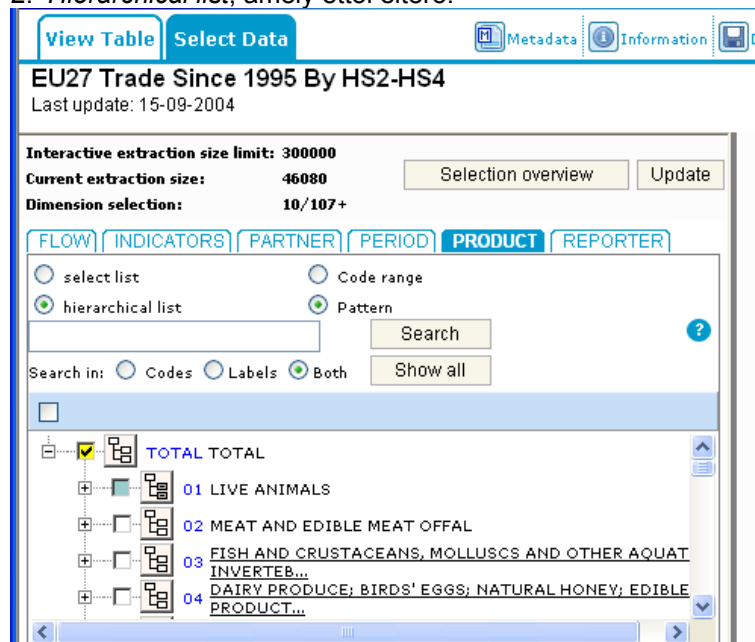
2. Hierarchical list, amely ettől eltérő.

View Table | Select Data

Metadata | Information

EU27 Trade Since 1995 By HS2-HS4
Last update: 15-09-2004

Interactive extraction size limit: 300000
Current extraction size: 46080
Dimension selection: 10/107+

Selection overview | Update

FLOW | INDICATORS | PARTNER | PERIOD | PRODUCT | REPORTER

select list
Code range
hierarchical list
Pattern

Search

Search in: Codes Labels Both

Show all

TOTAL TOTAL
01 LIVE ANIMALS
02 MEAT AND EDIBLE MEAT OFFAL
03 FISH AND CRUSTACEANS, MOLLUSCS AND OTHER AQUAT INVERTEB...
04 DAIRY PRODUCE; BIRDS' EGGS; NATURAL HONEY; EDIBLE PRODUCT...